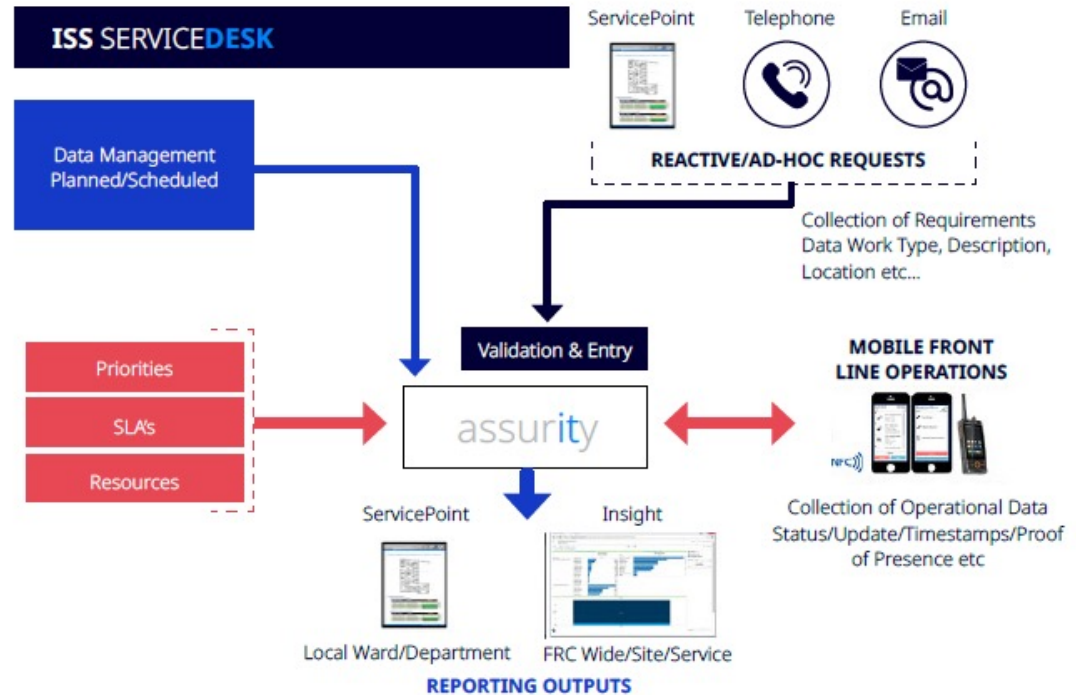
ISS SERVICEDESK

ServicePoint Telephone Email

REACTIVE/AD-HOC REQUESTS

Data Management Planned/Scheduled

Collection of Requirements Data Work Type, Description, Location etc...

Validation & Entry

Priorities

SLA's

Resources

assurity

MOBILE FRONT LINE OPERATIONS

NFC

Collection of Operational Data Status/Update/Timestamps/Proof of Presence etc

ServicePoint

Insight

Local Ward/Department

FRC Wide/Site/Service

REPORTING OUTPUTS